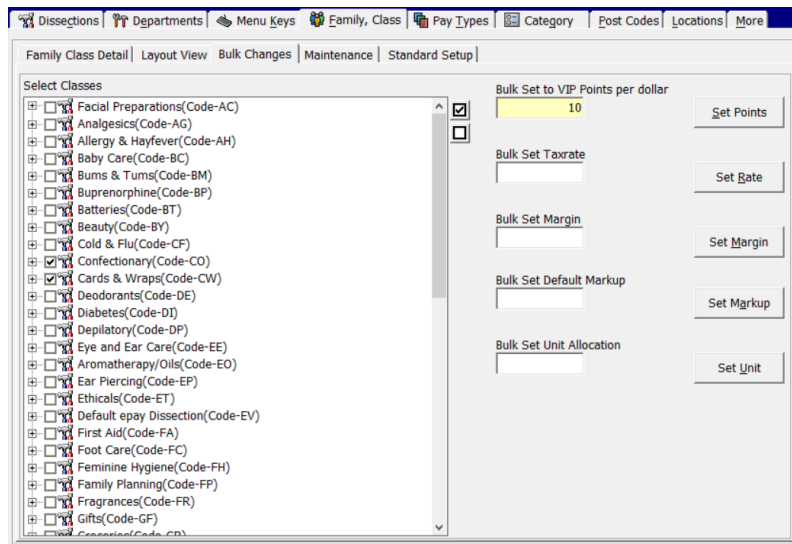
Dissections | Departments | Menu Keys | Family, Class | Pay Types | Category | Post Codes | Locations | More

Family Class Detail | Layout View | Bulk Changes | Maintenance | Standard Setup

Select Classes

Facial Preparations(Code-AC)
Analgesics(Code-AG)
Allergy & Hayfever(Code-AH)
Baby Care(Code-BC)
Bums & Tums(Code-BM)
Buprenorphine(Code-BP)
Batteries(Code-BT)
Beauty(Code-BY)
Cold & Flu(Code-CF)
Confectionary(Code-CO)
Cards & Wraps(Code-CW)
Deodorants(Code-DE)
Diabetes(Code-DI)
Depilatory(Code-DP)
Eye and Ear Care(Code-EE)
Aromatherapy/Oils(Code-EO)
Ear Piercing(Code-EP)
Ethicals(Code-ET)
Default epay Dissection(Code-EV)
First Aid(Code-FA)
Foot Care(Code-FC)
Feminine Hygiene(Code-FH)
Family Planning(Code-FP)
Fragrances(Code-FR)
Gifts(Code-GF)
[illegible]

Bulk Set to VIP Points per dollar
10
Set Points

Bulk Set Taxrate
Set Rate

Bulk Set Margin
Set Margin

Bulk Set Default Markup
Set Markup

Bulk Set Unit Allocation
Set Unit